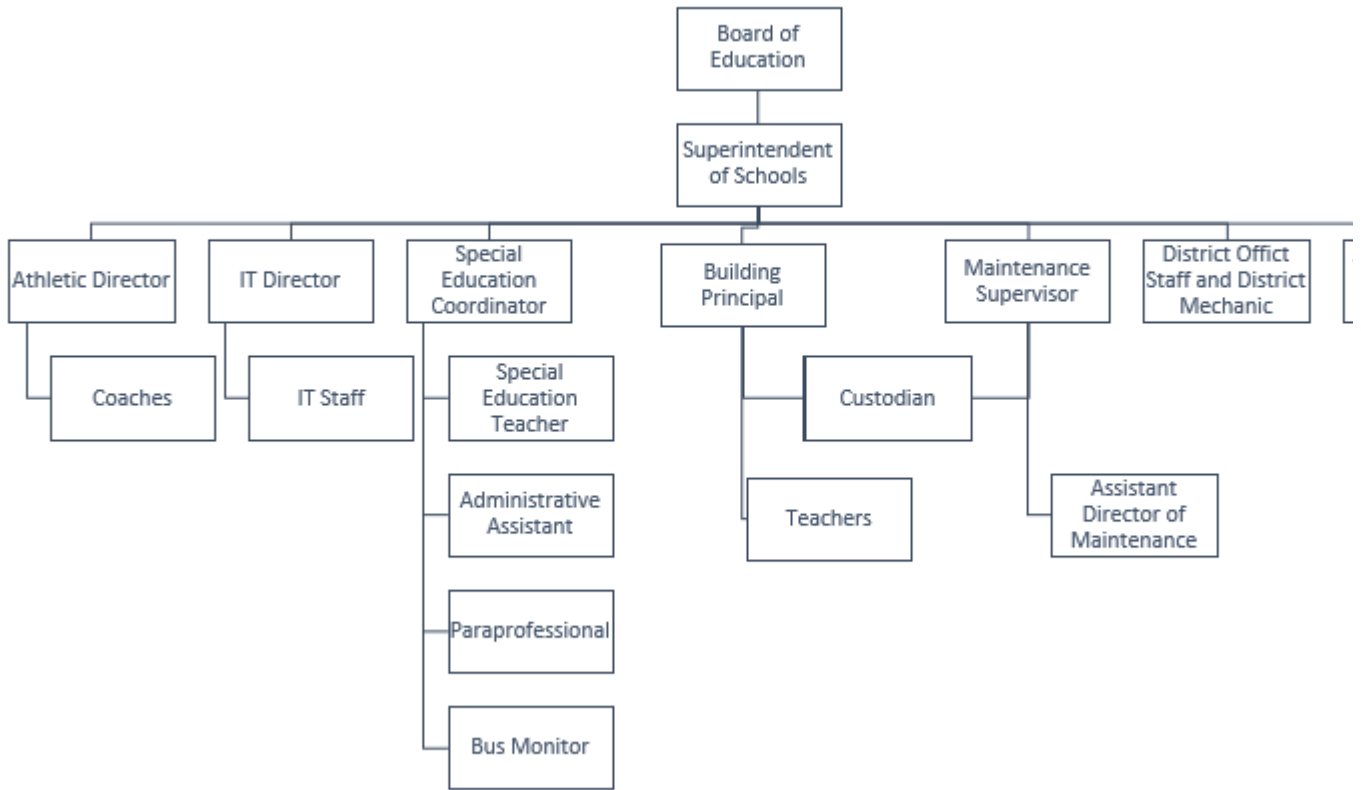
Board of Education

Superintendent of Schools

Athletic Director

Coaches

IT Director

IT Staff

Special Education Coordinator

Special Education Teacher

Administrative Assistant

Paraprofessional

Bus Monitor

Building Principal

Custodian

Teachers

Maintenance Supervisor

Assistant Director of Maintenance

District Offict Staff and District Mechanic

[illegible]